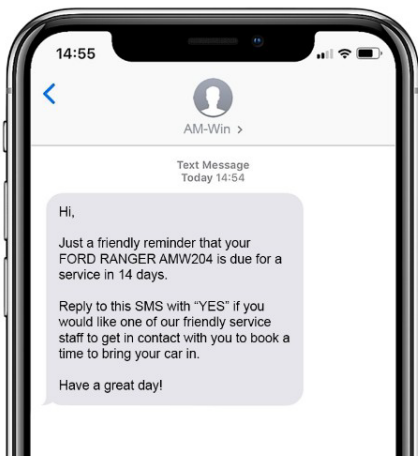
14:55

AM-Win >

Text Message
Today 14:54

Hi,

Just a friendly reminder that your FORD RANGER AMW204 is due for a service in 14 days.

Reply to this SMS with "YES" if you would like one of our friendly service staff to get in contact with you to book a time to bring your car in.

Have a great day!